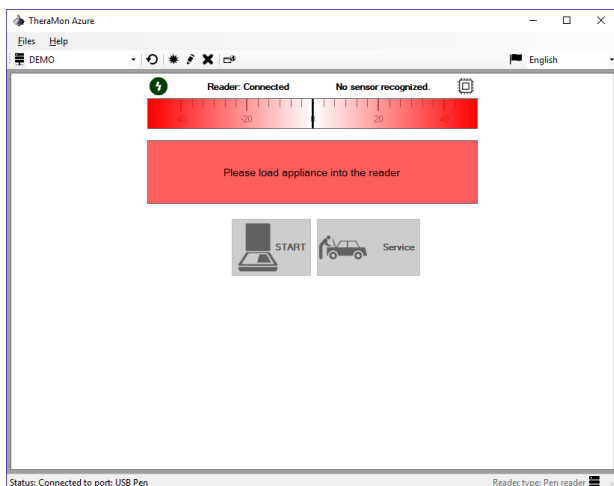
TheraMon Azure

Files Help

DEMO

English

Reader: Connected

No sensor recognized.

-40 -20 0 20 40

Please load appliance into the reader

START

Service

Status: Connected to port: USB Pen

Reader type: Pen reader